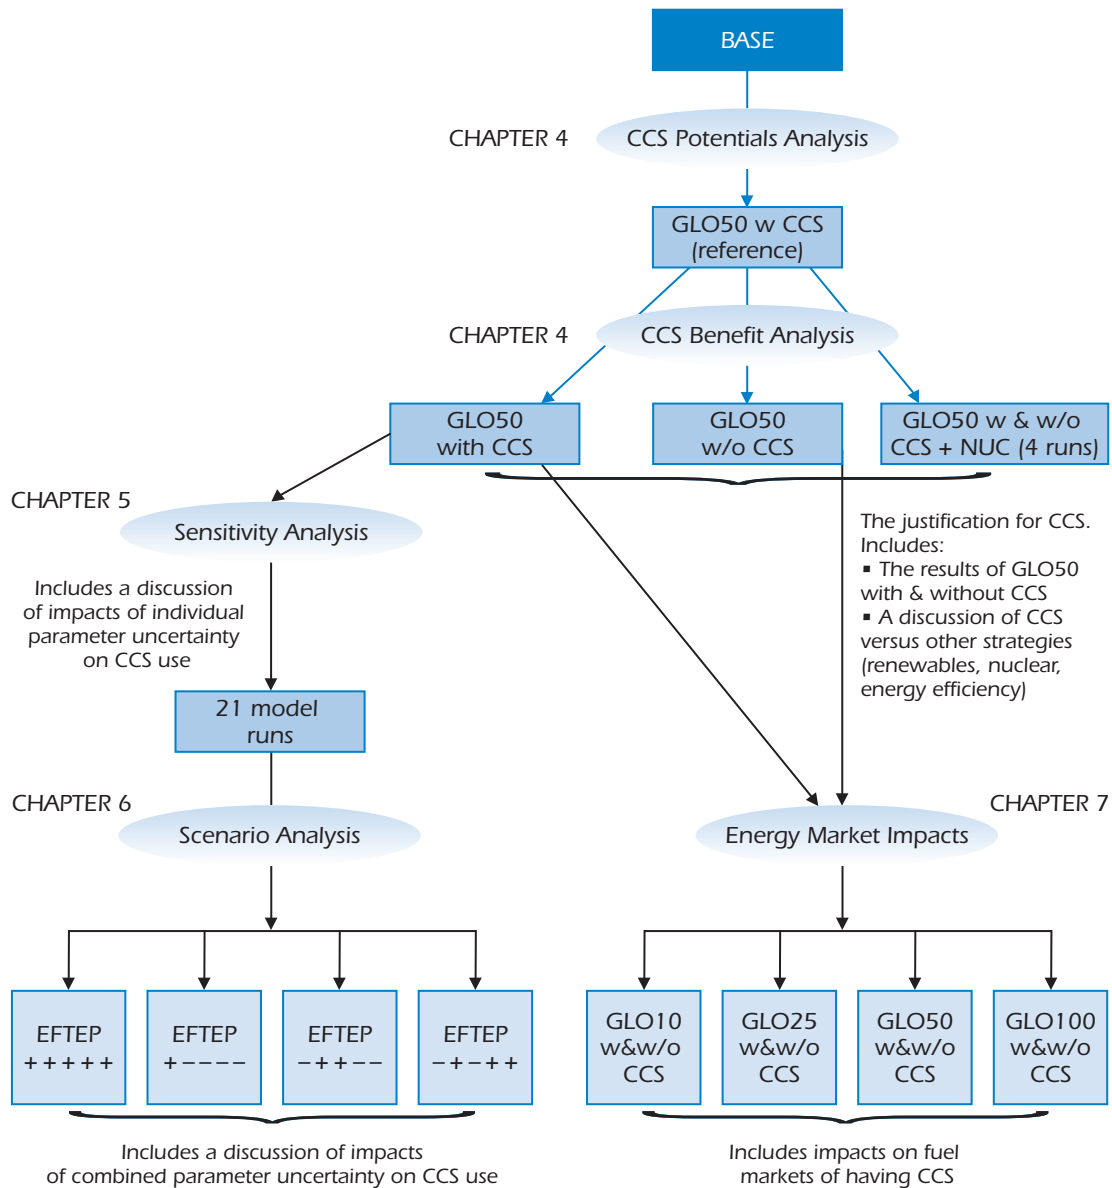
BASE

CHAPTER 4 CCS Potentials Analysis

GLO50 w CCS (reference)

CHAPTER 4 CCS Benefit Analysis

GLO50 with CCS

GLO50 w/o CCS

GLO50 w & w/o CCS + NUC (4 runs)

CHAPTER 5

Sensitivity Analysis

The justification for CCS. Includes:
▪ The results of GLO50 with & without CCS
▪ A discussion of CCS versus other strategies (renewables, nuclear, energy efficiency)

Includes a discussion of impacts of individual parameter uncertainty on CCS use

21 model runs

CHAPTER 6

Scenario Analysis

CHAPTER 7

Energy Market Impacts

EFTEP +++++

EFTEP +−−−−

EFTEP −++−−

EFTEP −+−++

GLO10 w&w/o CCS

GLO25 w&w/o CCS

GLO50 w&w/o CCS

GLO100 w&w/o CCS

Includes a discussion of impacts of combined parameter uncertainty on CCS use

Includes impacts on fuel markets of having CCS